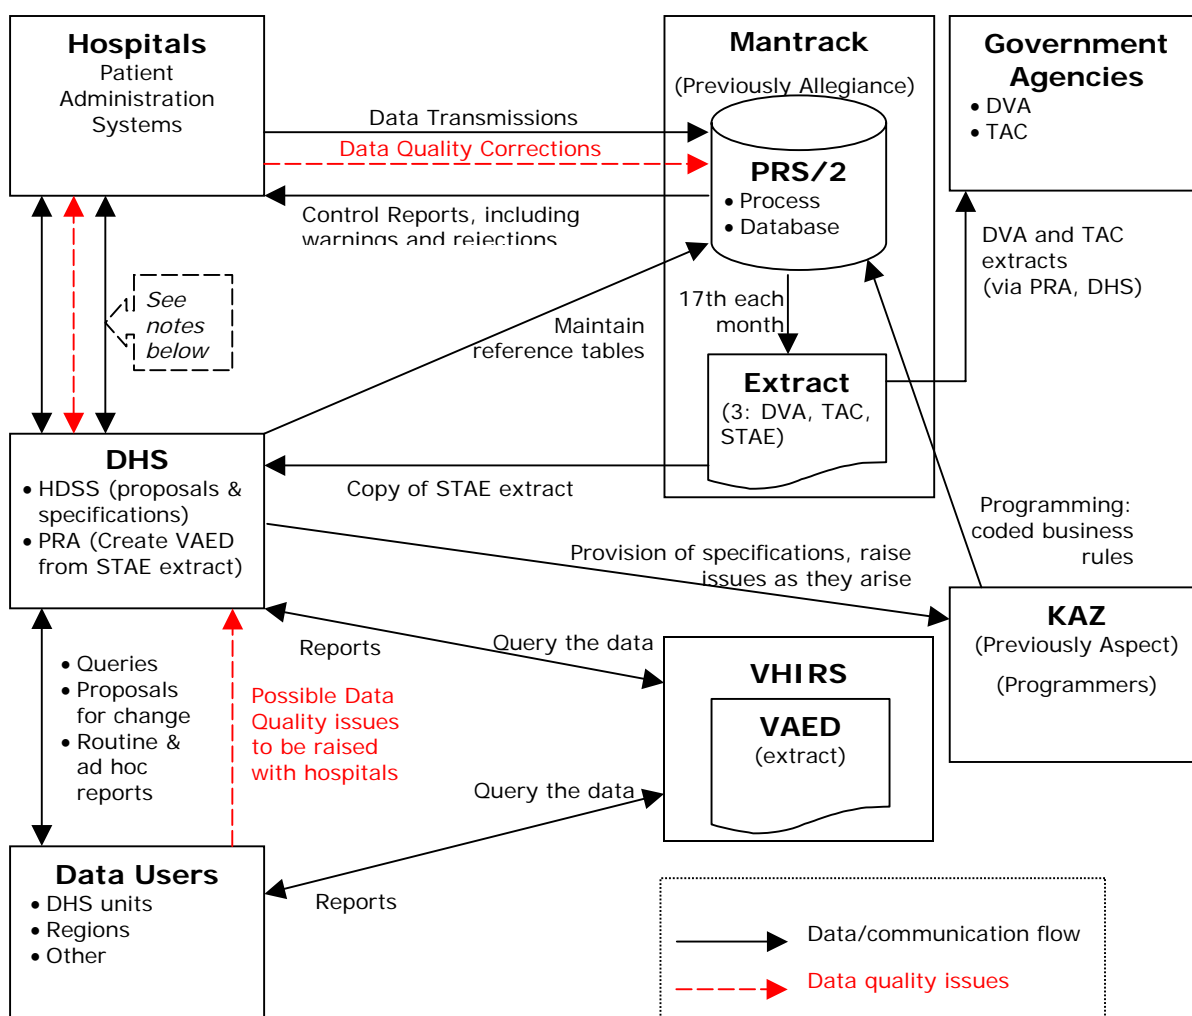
Hospitals
Patient Administration Systems

Mantrack
(Previously Allegiance)

Government Agencies
• DVA
• TAC

Data Transmissions

Data Quality Corrections

PRS/2
• Process
• Database

Control Reports, including warnings and rejections

DVA and TAC extracts (via PRA, DHS)

See notes below

17th each month

Maintain reference tables

Extract
(3: DVA, TAC, STAE)

DHS
• HDSS (proposals & specifications)
• PRA (Create VAED from STAE extract)

Copy of STAE extract

Programming: coded business rules

Provision of specifications, raise issues as they arise

KAZ
(Previously Aspect)
(Programmers)

Reports

Query the data

VHIRS

VAED
(extract)

• Queries
• Proposals for change
• Routine & ad hoc reports

Possible Data Quality issues to be raised with hospitals

Query the data

Data Users
• DHS units
• Regions
• Other

Reports

Data/communication flow

Data quality issues